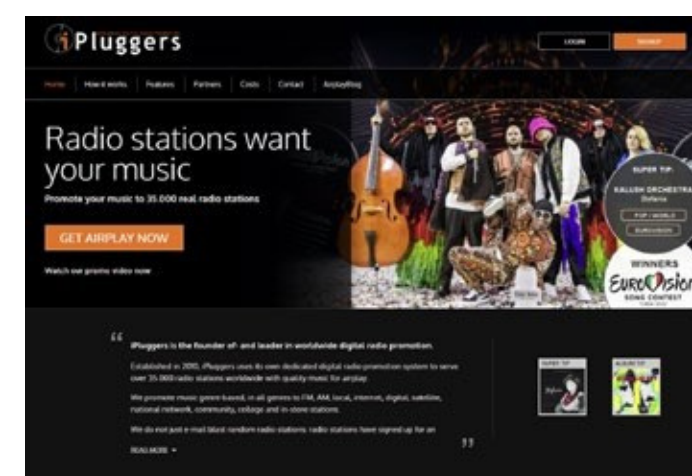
iPluggers

LOGIN

SIGNUP

Home | How it works | Features | Partners | Costs | Contact | AirplayBlog

Radio stations want your music

Promote your music to 35.000 real radio stations

GET AIRPLAY NOW

Watch our promo video now

SUPER TIP:
KALUSH ORCHESTRA
Stefania
POP / WORLD
EUROVISION

WINNERS
Eurovision
SONG CONTEST

"
iPluggers is the founder of- and leader in worldwide digital radio promotion.

Established in 2010, iPluggers uses its own dedicated digital radio promotion system to serve over 35.000 radio stations worldwide with quality music for airplay.

We promote music genre-based, in all genres to FM, AM, local, internet, digital, satellite, national network, community, college and in-store stations.

We do not just e-mail blast random radio stations: radio stations have signed up for an
"

READ MORE

SUPER TIP

ALBUM OF